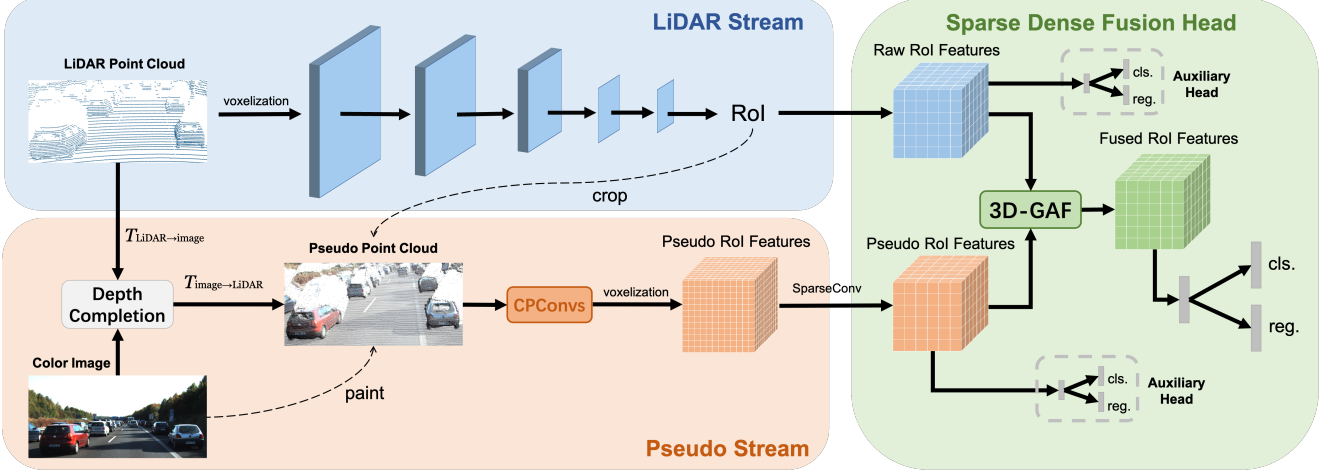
LiDAR Stream

Sparse Dense Fusion Head

LiDAR Point Cloud

voxelization

RoI

Raw RoI Features

cls.

reg.

Auxiliary Head

Fused RoI Features

crop

3D-GAF

$T_{\text{LiDAR}\rightarrow\text{image}}$

Pseudo Point Cloud

Pseudo RoI Features

Pseudo RoI Features

Depth Completion

$T_{\text{image}\rightarrow\text{LiDAR}}$

CPConvs

voxelization

SparseConv

cls.

reg.

Color Image

paint

cls.

reg.

Auxiliary Head

Pseudo Stream